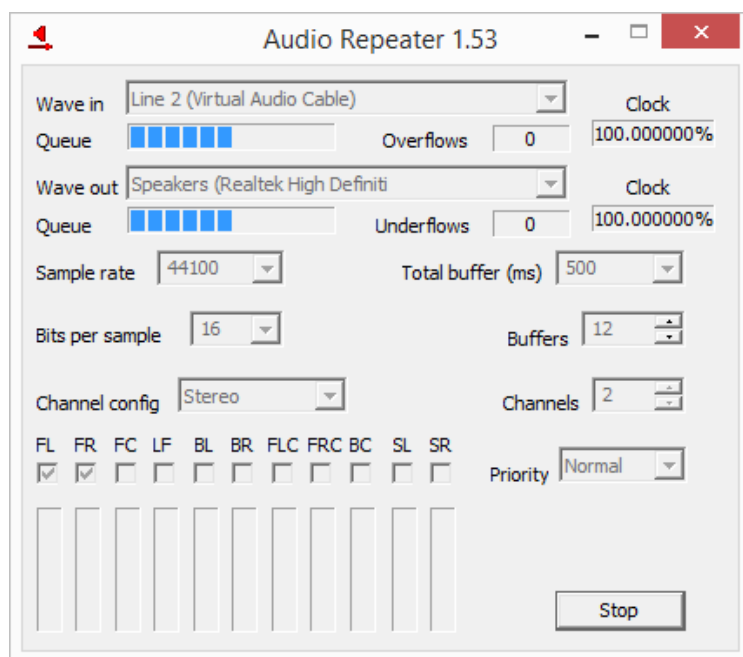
Audio Repeater 1.53

Wave in Line 2 (Virtual Audio Cable)

Clock

Queue

Overflows 0

100.000000%

Wave out Speakers (Realtek High Definiti

Clock

Queue

Underflows 0

100.000000%

Sample rate 44100

Total buffer (ms) 500

Bits per sample 16

Buffers 12

Channel config Stereo

Channels 2

FL FR FC LF BL BR FLC FRC BC SL SR

Priority Normal

Stop